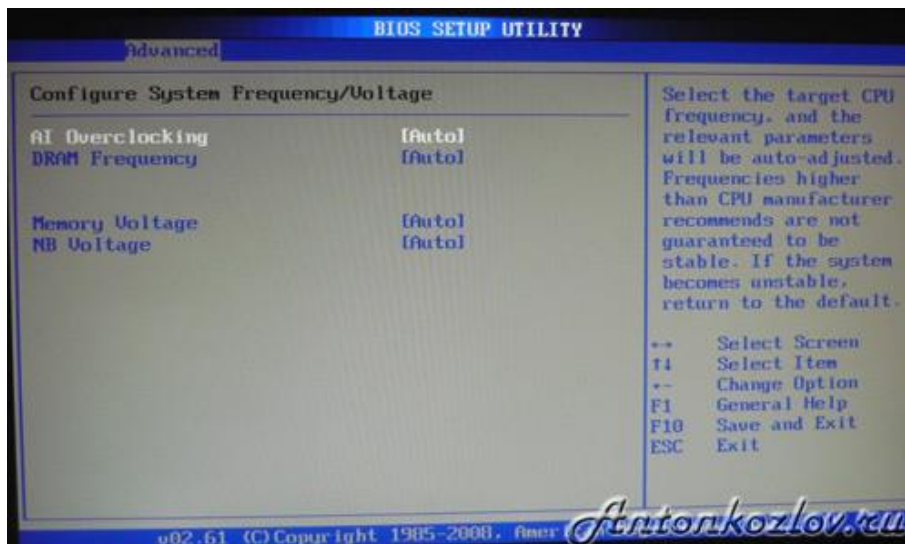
BIOS SETUP UTILITY
Advanced

Configure System Frequency/Voltage

AI Overclocking [Auto]
DRAM Frequency [Auto]

Memory Voltage [Auto]
NB Voltage [Auto]

Select the target CPU frequency, and the relevant parameters will be auto-adjusted. Frequencies higher than CPU manufacturer recommends are not guaranteed to be stable. If the system becomes unstable, return to the default.

←→ Select Screen
↑↓ Select Item
+- Change Option
F1 General Help
F10 Save and Exit
ESC Exit

v02.61 (C)Copyright 1985-2008, Amer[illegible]

Antonkozlov.ru